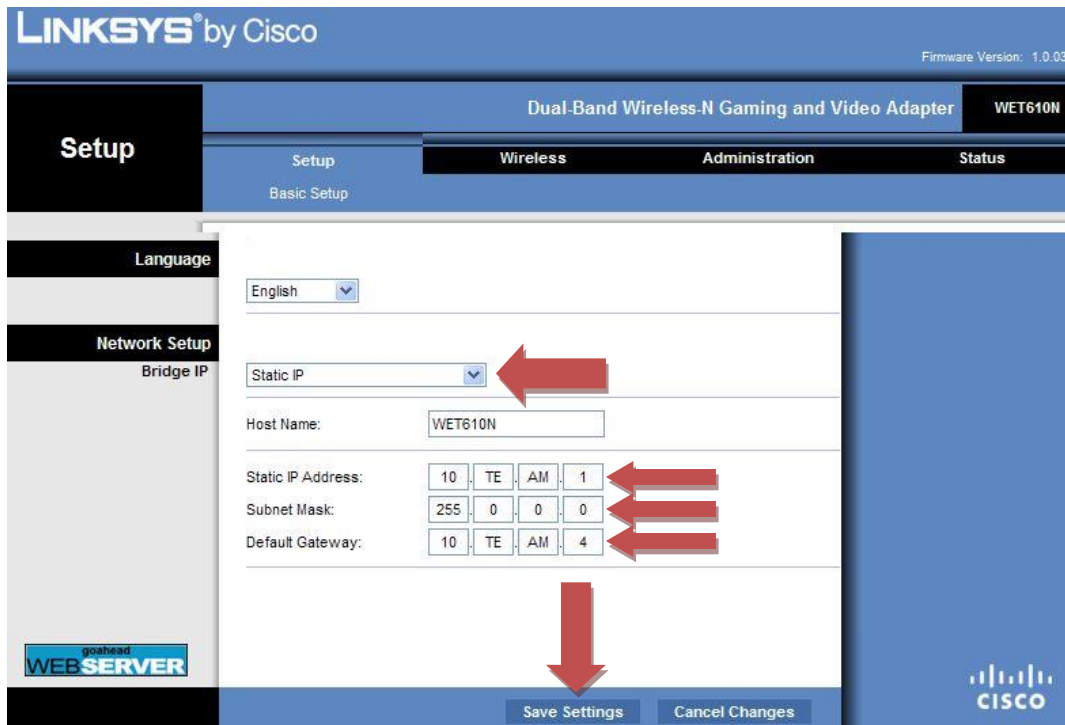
LINKSYS® by Cisco

Firmware Version: 1.0.03

Dual-Band Wireless-N Gaming and Video Adapter WET610N

Setup

Setup Wireless Administration Status

Basic Setup

Language

English

Network Setup

Bridge IP

Static IP

Host Name: WET610N

Static IP Address: 10 . TE . AM . 1

Subnet Mask: 255 . 0 . 0 . 0

Default Gateway: 10 . TE . AM . 4

goahead WEBSERVER

Save Settings Cancel Changes

cisco